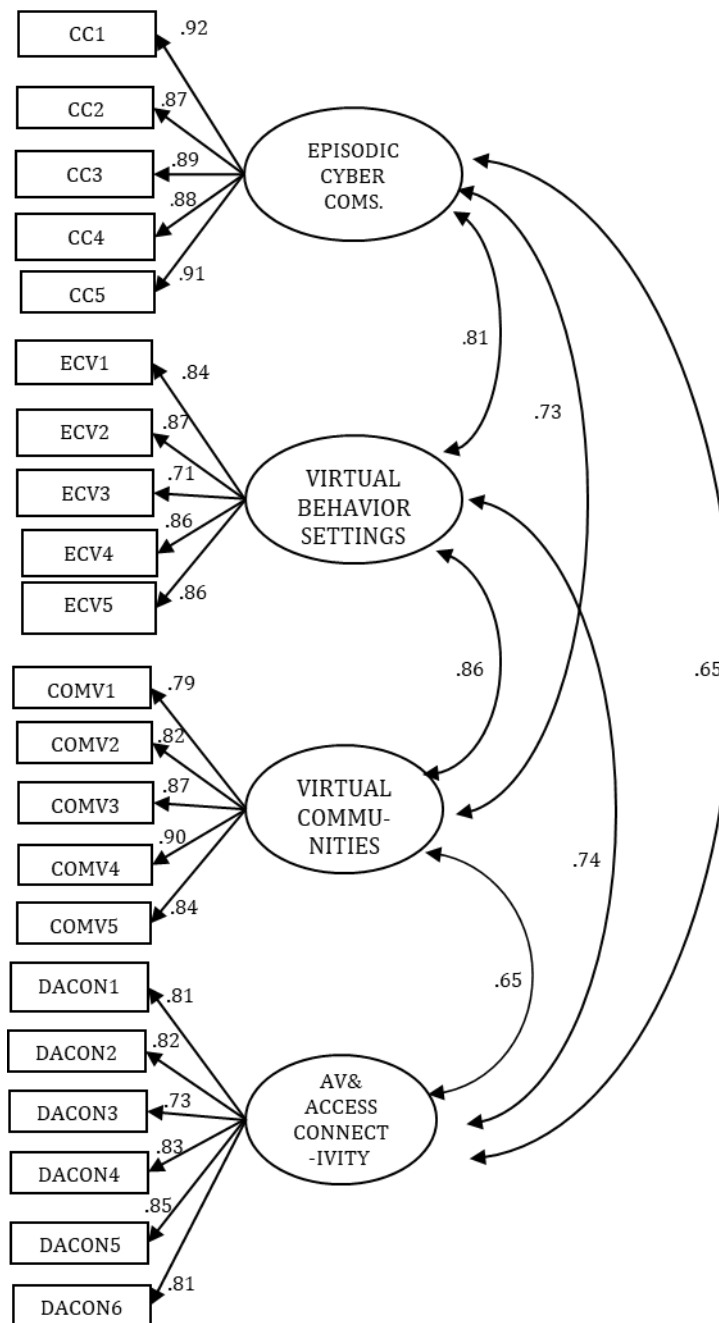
CC1
.92
CC2
.87
CC3
.89
CC4
.88
CC5
.91
EPISODIC CYBER COMS.

ECV1
.84
ECV2
.87
ECV3
.71
ECV4
.86
ECV5
.86
VIRTUAL BEHAVIOR SETTINGS

.81
.73
.65

COMV1
.79
COMV2
.82
COMV3
.87
COMV4
.90
COMV5
.84
VIRTUAL COMMU-NITIES

.86
.74

DACON1
.81
DACON2
.82
DACON3
.73
DACON4
.83
DACON5
.85
DACON6
.81
AV& ACCESS CONNECT -IVITY

.65